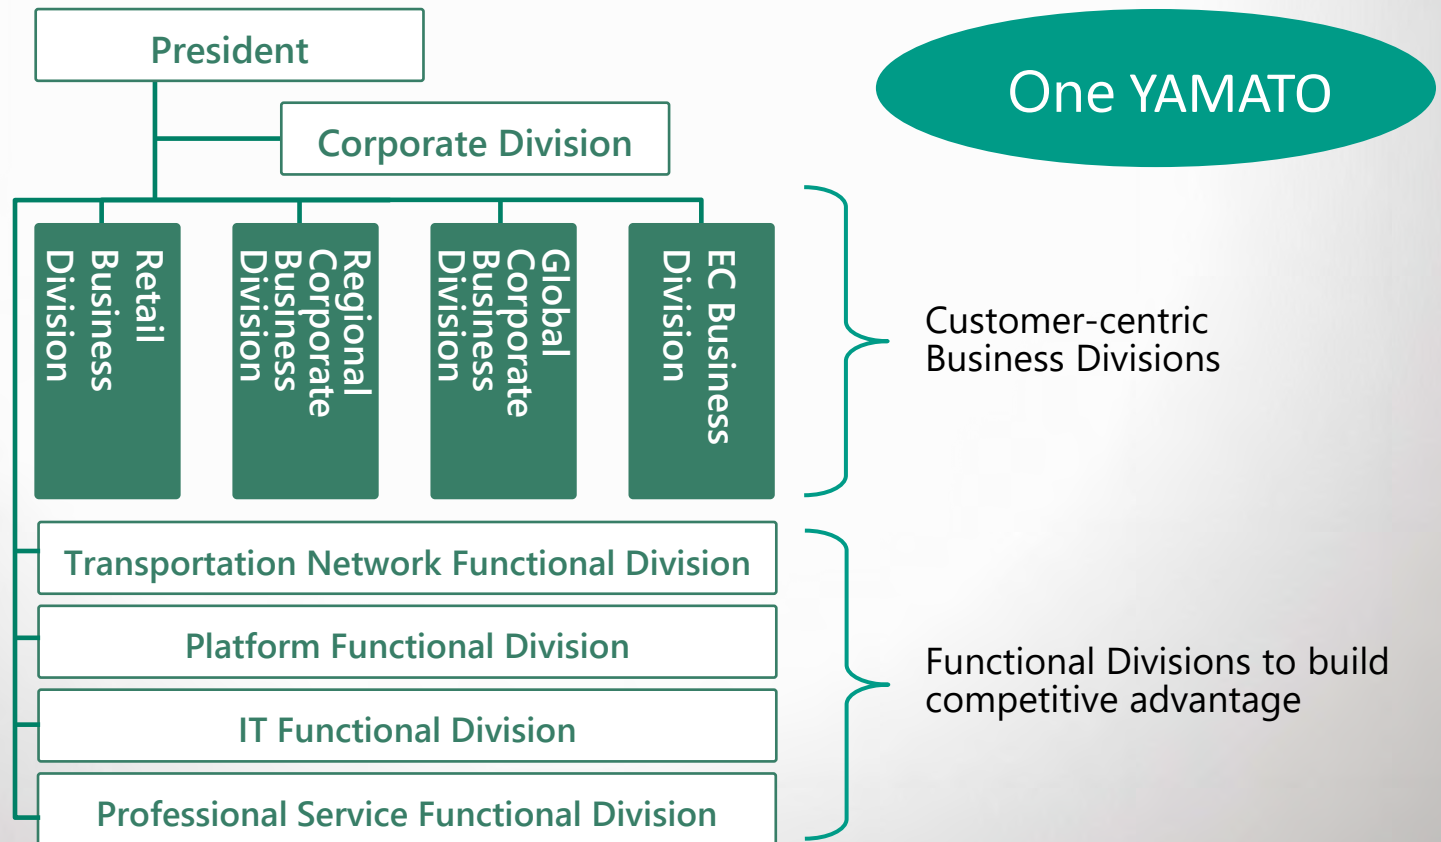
President

Corporate Division

One YAMATO

Retail Business Division

Regional Corporate Business Division

Global Corporate Business Division

EC Business Division

Customer-centric Business Divisions

Transportation Network Functional Division

Platform Functional Division

IT Functional Division

Professional Service Functional Division

Functional Divisions to build competitive advantage